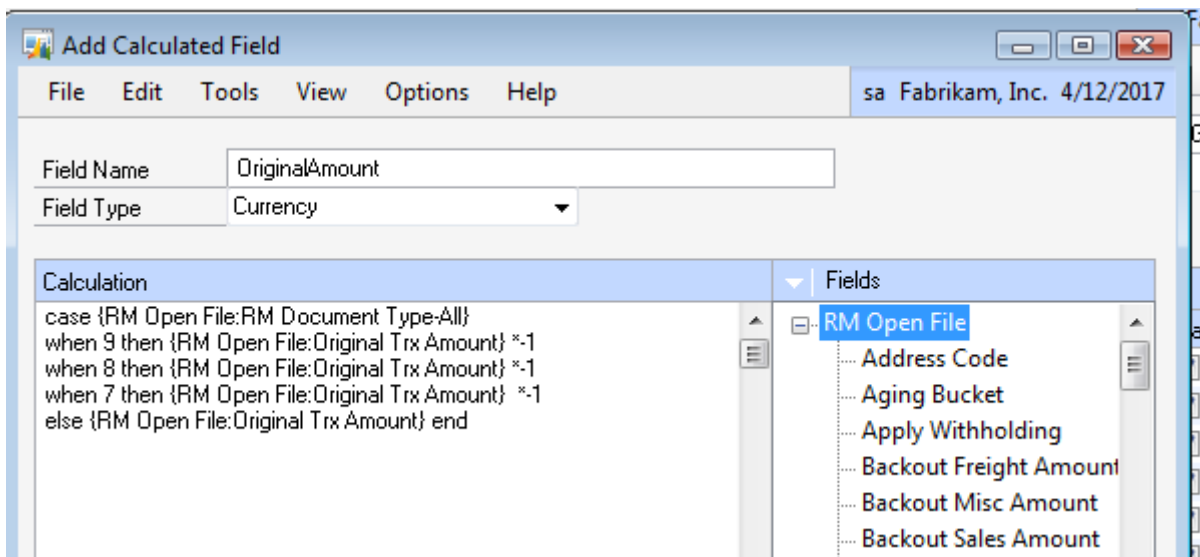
Add Calculated Field

File Edit Tools View Options Help

sa Fabrikam, Inc. 4/12/2017

Field Name OriginalAmount

Field Type Currency

Calculation

case {RM Open File:RM Document Type-All}
when 9 then {RM Open File:Original Trx Amount} *-1
when 8 then {RM Open File:Original Trx Amount} *-1
when 7 then {RM Open File:Original Trx Amount} *-1
else {RM Open File:Original Trx Amount} end

Fields

RM Open File
Address Code
Aging Bucket
Apply Withholding
Backout Freight Amount
Backout Misc Amount
Backout Sales Amount